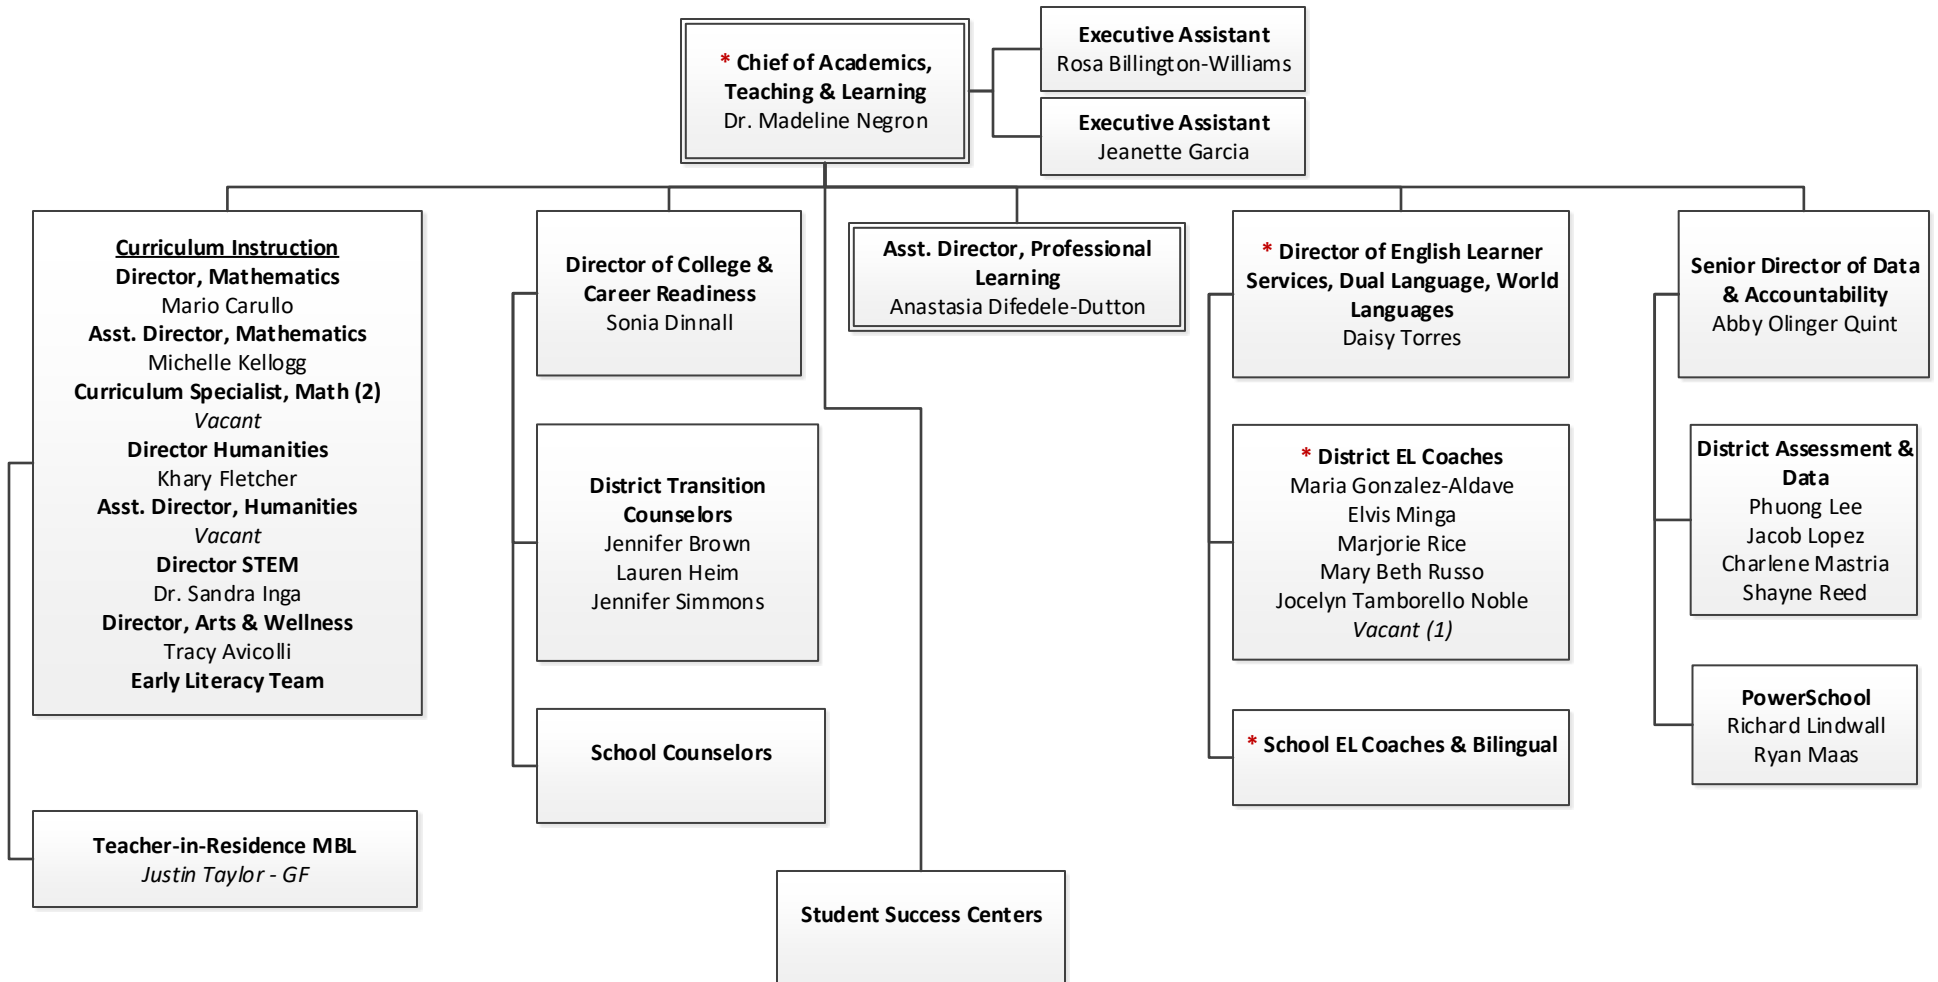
* Chief of Academics, Teaching & Learning
Dr. Madeline Negron

Executive Assistant
Rosa Billington-Williams

Executive Assistant
Jeanette Garcia

Curriculum Instruction
Director, Mathematics
Mario Carullo
Asst. Director, Mathematics
Michelle Kellogg
Curriculum Specialist, Math (2)
*Vacant*
Director Humanities
Khary Fletcher
Asst. Director, Humanities
*Vacant*
Director STEM
Dr. Sandra Inga
Director, Arts & Wellness
Tracy Avicolli
Early Literacy Team

Teacher-in-Residence MBL
*Justin Taylor - GF*

Director of College & Career Readiness
Sonia Dinnall

District Transition Counselors
Jennifer Brown
Lauren Heim
Jennifer Simmons

School Counselors

Student Success Centers

Asst. Director, Professional Learning
Anastasia Difedele-Dutton

* Director of English Learner Services, Dual Language, World Languages
Daisy Torres

* District EL Coaches
Maria Gonzalez-Aldave
Elvis Minga
Marjorie Rice
Mary Beth Russo
Jocelyn Tamborello Noble
*Vacant (1)*

* School EL Coaches & Bilingual

Senior Director of Data & Accountability
Abby Olinger Quint

District Assessment & Data
Phuong Lee
Jacob Lopez
Charlene Mastria
Shayne Reed

PowerSchool
Richard Lindwall
Ryan Maas